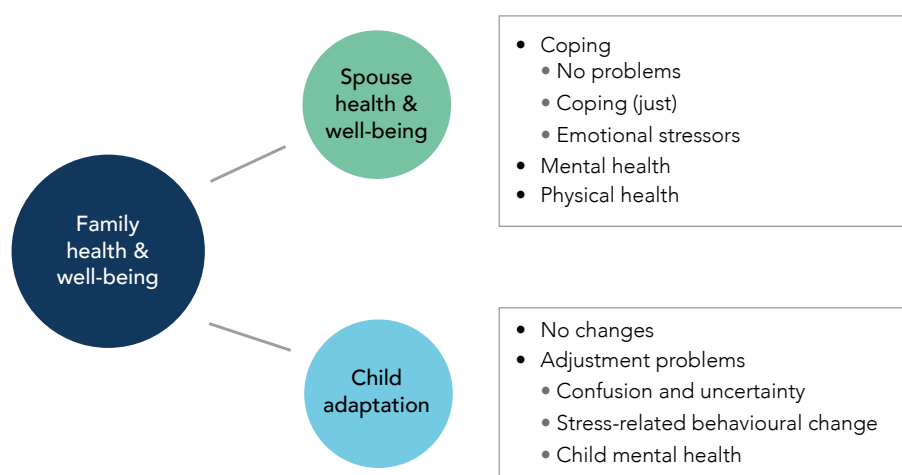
Family health & well-being

Spouse health & well-being

- Coping
  - No problems
  - Coping (just)
  - Emotional stressors
- Mental health
- Physical health

Child adaptation

- No changes
- Adjustment problems
  - Confusion and uncertainty
  - Stress-related behavioural change
  - Child mental health